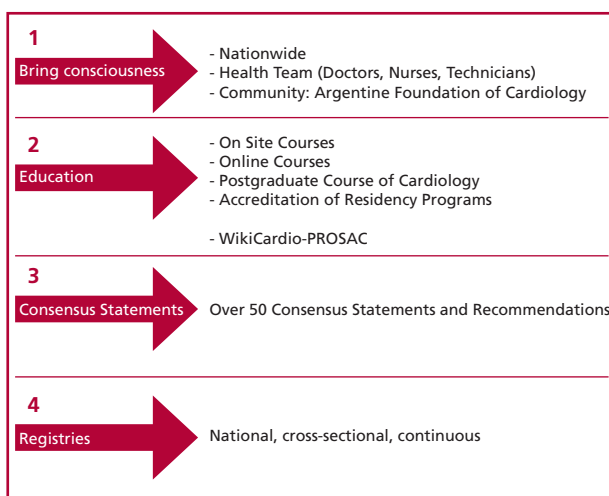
1
Bring consciousness

- Nationwide
- Health Team (Doctors, Nurses, Technicians)
- Community: Argentine Foundation of Cardiology

2
Education

- On Site Courses
- Online Courses
- Postgraduate Course of Cardiology
- Accreditation of Residency Programs

- WikiCardio-PROSAC

3
Consensus Statements

Over 50 Consensus Statements and Recommendations

4
Registries

National, cross-sectional, continuous